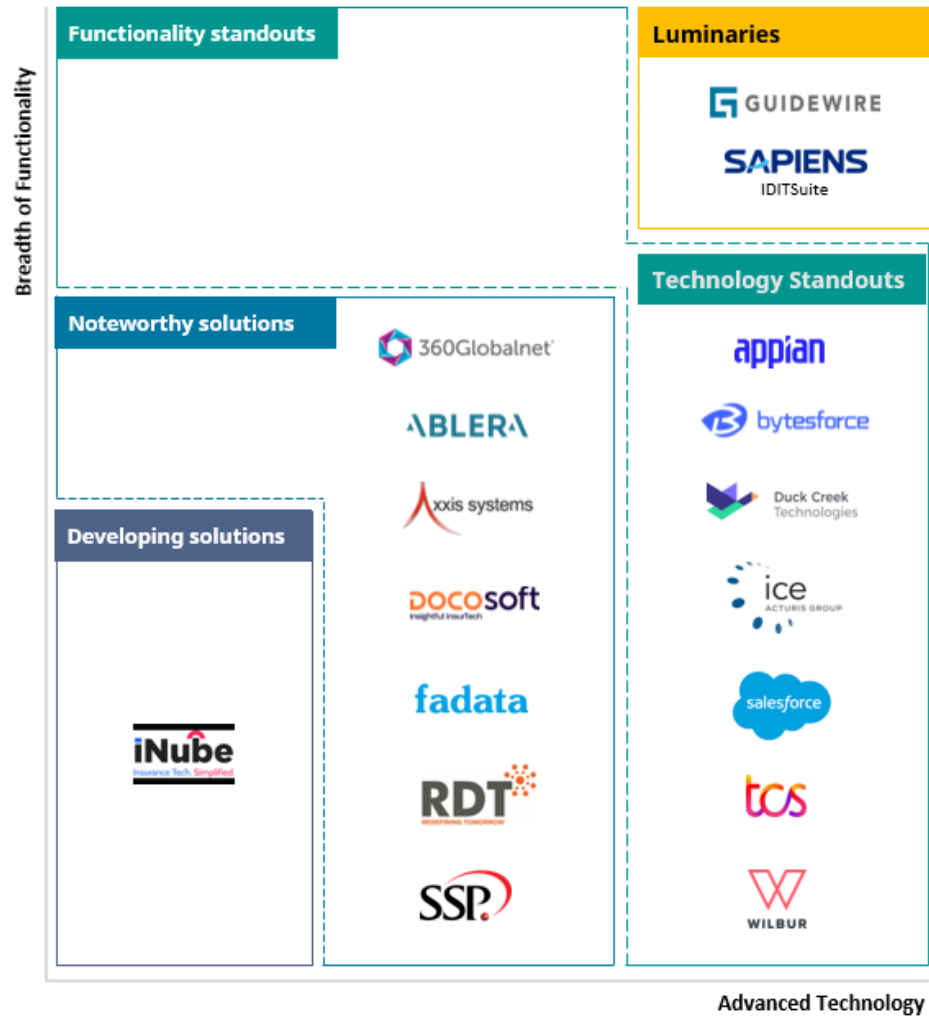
Breadth of Functionality

Functionality standouts

Luminaries

GUIDEWIRE

SAPIENS
IDITSuite

Technology Standouts

appian

bytesforce

Duck Creek Technologies

ice
ACTURIS GROUP

salesforce

tcs

WILBUR

Noteworthy solutions

360Globalnet

ABLERA

Axxis systems

DOCOSOFT
Insightful InsurTech

fadata

RDT
REDEFINING TOMORROW

SSP

Developing solutions

iNube
Insurance Tech. Simplified

Advanced Technology